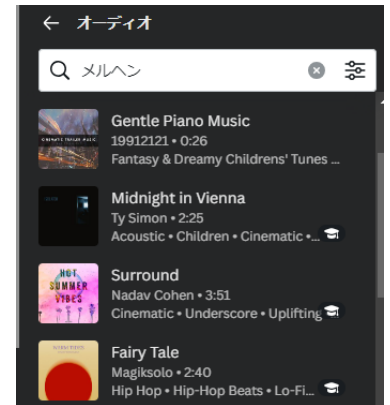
← オーディオ

メルヘン

Gentle Piano Music
19912121 • 0:26
Fantasy & Dreamy Childrens' Tunes ...

Midnight in Vienna
Ty Simon • 2:25
Acoustic • Children • Cinematic • ...

HOT SUMMER VIBES
Surround
Nadav Cohen • 3:51
Cinematic • Underscore • Uplifting

Fairy Tale
Magiksolo • 2:40
Hip Hop • Hip-Hop Beats • Lo-Fi...